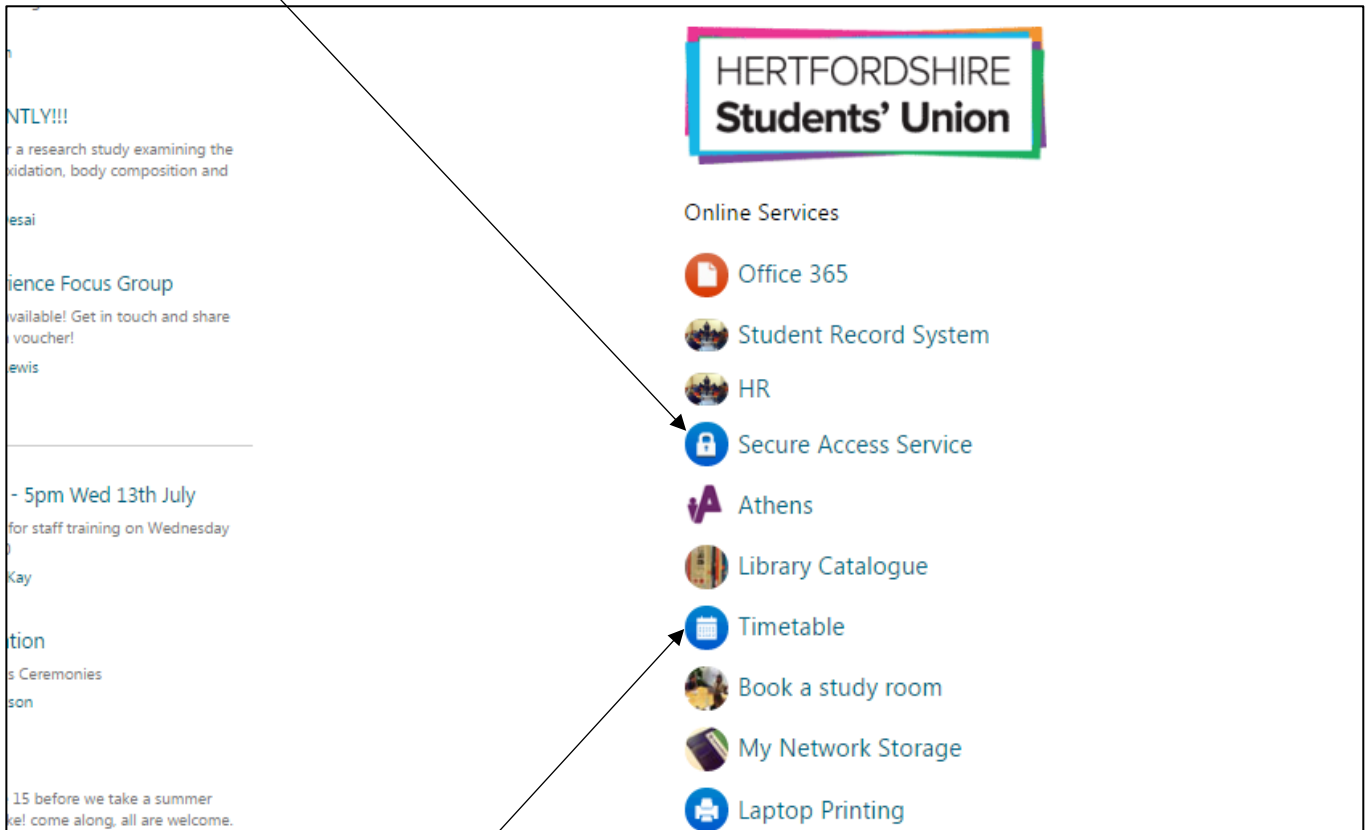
n

NTLY!!!
r a research study examining the xidation, body composition and

esai

ience Focus Group
vailable! Get in touch and share voucher!

ewis

- 5pm Wed 13th July
for staff training on Wednesday

Kay

tion
s Ceremonies
son

15 before we take a summer ke! come along, all are welcome.

HERTFORDSHIRE
Students' Union

Online Services

Office 365

Student Record System

HR

Secure Access Service

Athens

Library Catalogue

Timetable

Book a study room

My Network Storage

Laptop Printing